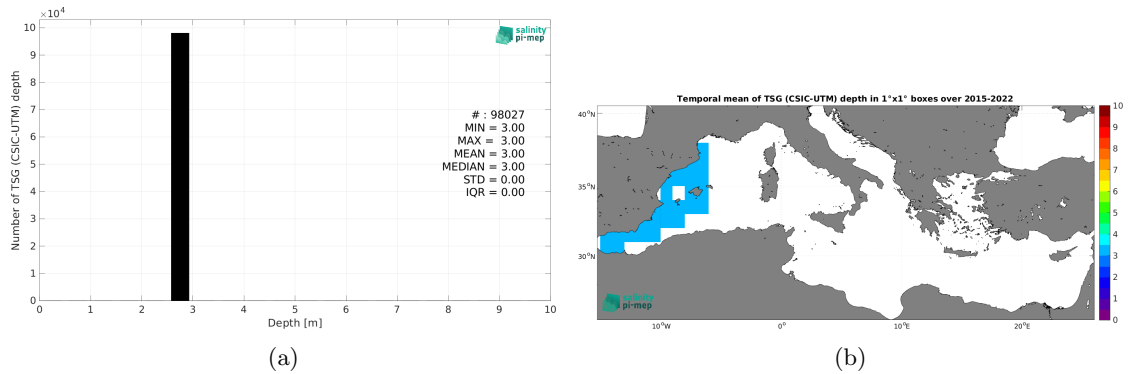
$\times 10^4$
10
9
8
7
6
5
4
3
2
1
0
Number of TSG (CSIC-UTM) depth
salinity pi-mep
# : 98027
MIN = 3.00
MAX = 3.00
MEAN = 3.00
MEDIAN = 3.00
STD = 0.00
IQR = 0.00
0 1 2 3 4 5 6 7 8 9 10
Depth [m]
(a)

Temporal mean of TSG (CSIC-UTM) depth in 1°x1° boxes over 2015-2022
40°N
35°N
30°N
10°W 0° 10°E 20°E
salinity pi-mep
10
9
8
7
6
5
4
3
2
1
0
(b)